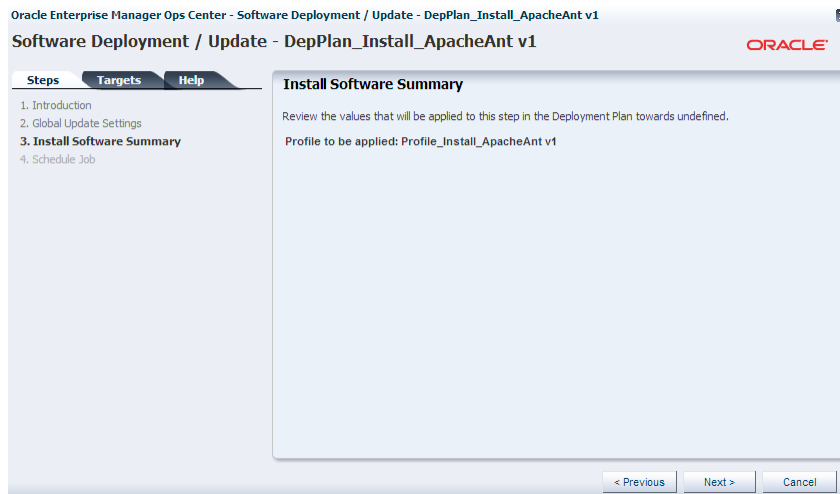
Oracle Enterprise Manager Ops Center - Software Deployment / Update - DepPlan_Install_ApacheAnt v1

Software Deployment / Update - DepPlan_Install_ApacheAnt v1

ORACLE

Steps Targets Help

1. Introduction
2. Global Update Settings
3. Install Software Summary
4. Schedule Job

Install Software Summary

Review the values that will be applied to this step in the Deployment Plan towards undefined.

Profile to be applied: Profile_Install_ApacheAnt v1

< Previous Next > Cancel